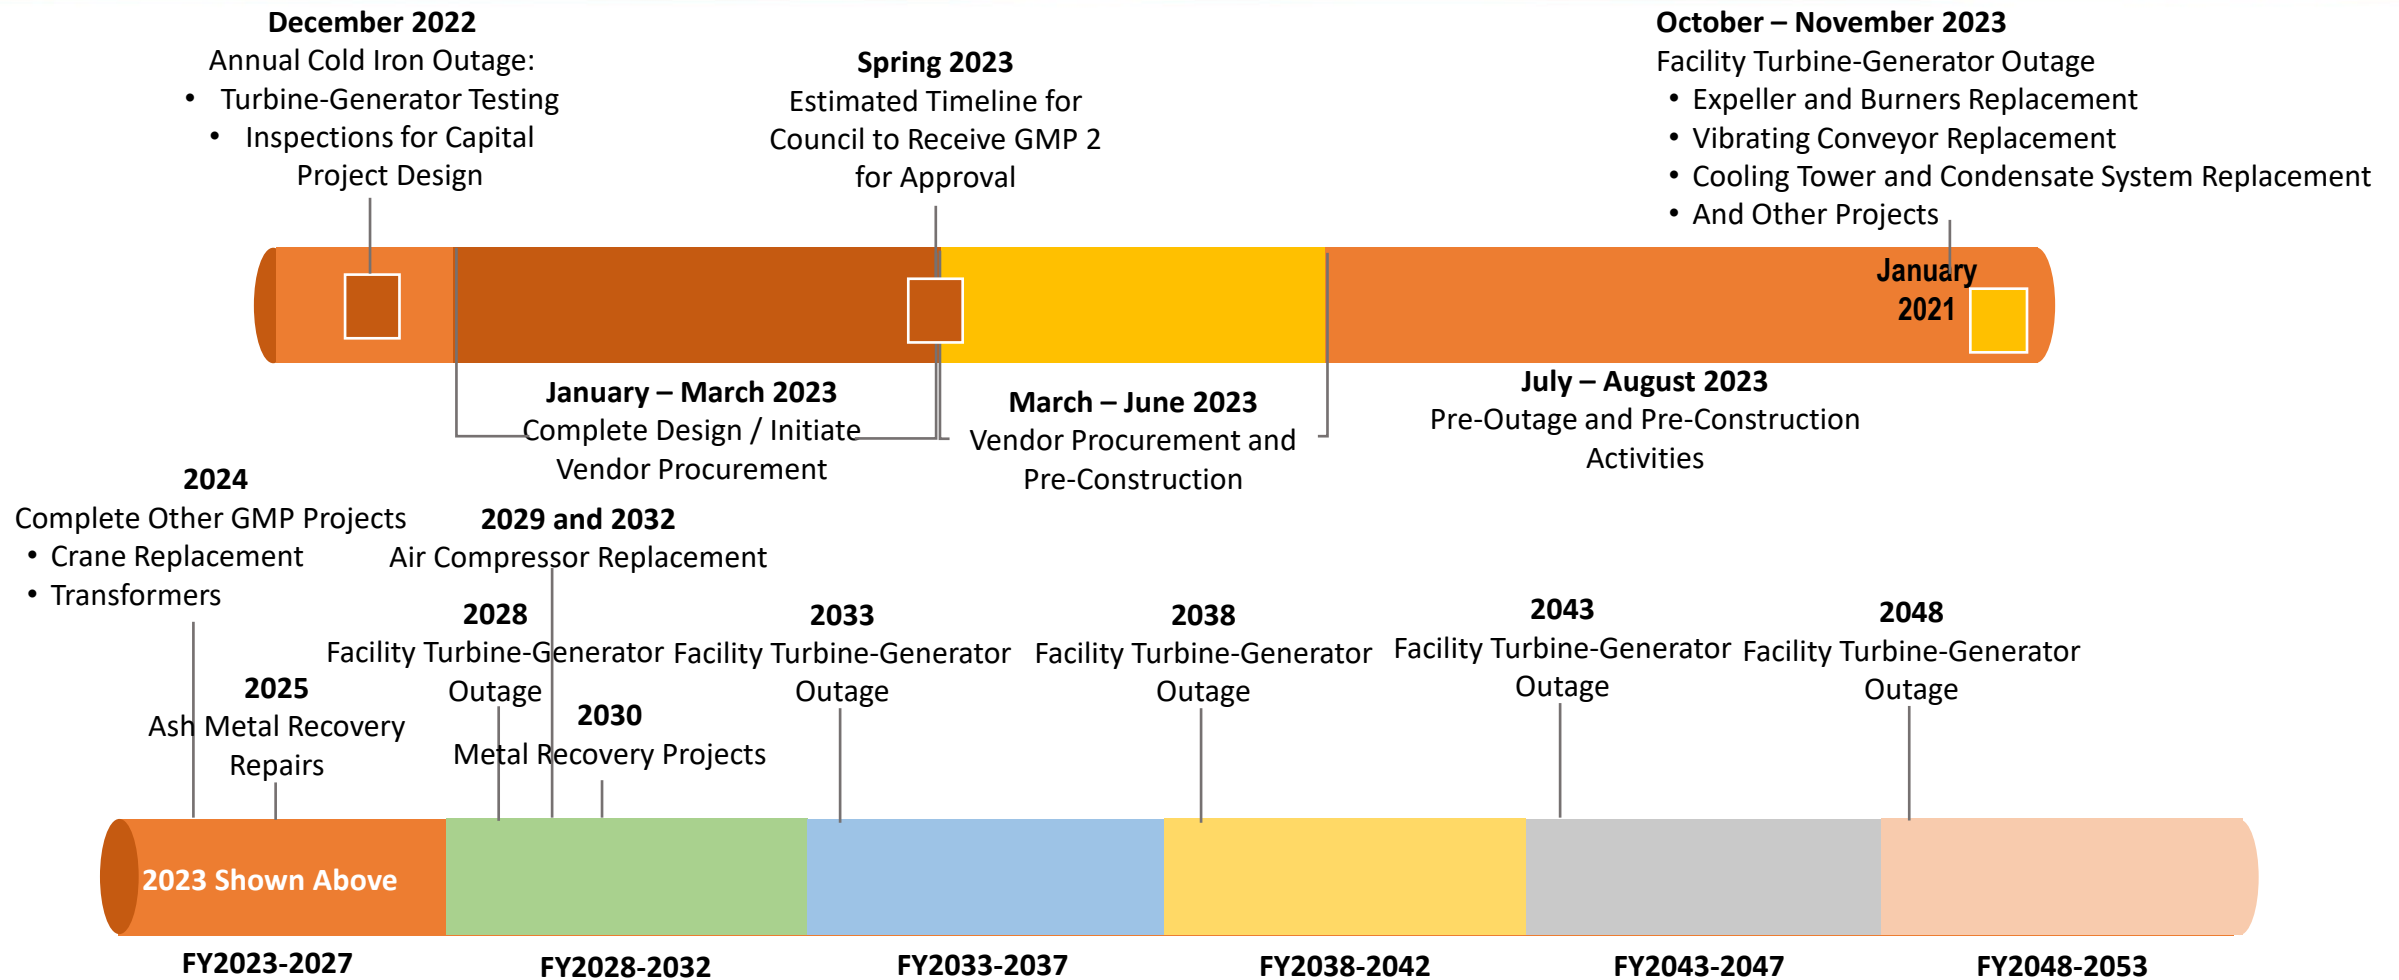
**December 2022**
Annual Cold Iron Outage:
• Turbine-Generator Testing
• Inspections for Capital Project Design

**Spring 2023**
Estimated Timeline for Council to Receive GMP 2 for Approval

**October – November 2023**
Facility Turbine-Generator Outage
• Expeller and Burners Replacement
• Vibrating Conveyor Replacement
• Cooling Tower and Condensate System Replacement
• And Other Projects

**January 2021**

**January – March 2023**
Complete Design / Initiate Vendor Procurement

**March – June 2023**
Vendor Procurement and Pre-Construction

**July – August 2023**
Pre-Outage and Pre-Construction Activities

**2024**
Complete Other GMP Projects
• Crane Replacement
• Transformers

**2029 and 2032**
Air Compressor Replacement

**2028**
Facility Turbine-Generator Outage

**2033**
Facility Turbine-Generator Outage

**2038**
Facility Turbine-Generator Outage

**2043**
Facility Turbine-Generator Outage

**2048**
Facility Turbine-Generator Outage

**2025**
Ash Metal Recovery Repairs

**2030**
Metal Recovery Projects

2023 Shown Above

FY2023-2027
FY2028-2032
FY2033-2037
FY2038-2042
FY2043-2047
FY2048-2053